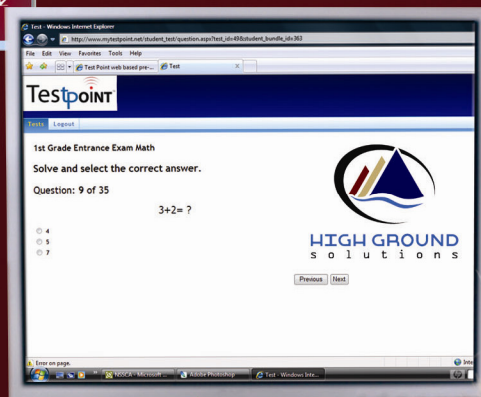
Test - Windows Internet Explorer

http://www.mytestpoint.net/student_test/question.aspx?test_id=49&student_bundle_id=363

File Edit View Favorites Tools Help

Test Point web based pre-... Test

TestPOINT

Tests Logout

1st Grade Entrance Exam Math

Solve and select the correct answer.

Question: 9 of 35

3+2= ?

4
5
7

HIGH GROUND
solutions

Previous Next

Error on page.

NGSCA - Microsoft ... Adobe Photoshop Test - Windows Inte...